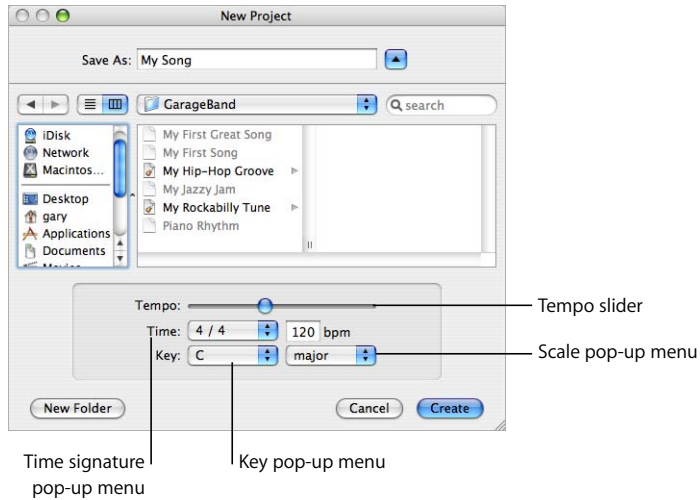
New Project

Save As: My Song

GarageBand

search

iDisk
Network
Macintos...
Desktop
gary
Applications
Documents
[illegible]

My First Great Song
My First Song
My Hip-Hop Groove
My Jazzy Jam
My Rockabilly Tune
Piano Rhythm

Tempo:
Time: 4 / 4
120 bpm
Key: C
major

New Folder
Cancel
Create

Tempo slider
Scale pop-up menu
Time signature pop-up menu
Key pop-up menu